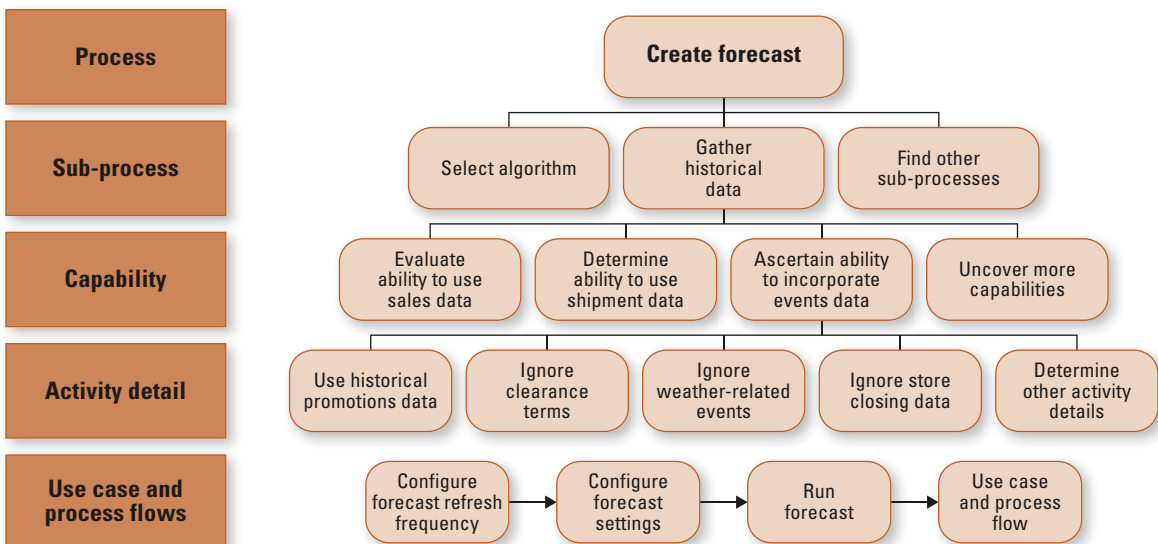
Process

Create forecast

Sub-process

Select algorithm

Gather historical data

Find other sub-processes

Capability

Evaluate ability to use sales data

Determine ability to use shipment data

Ascertain ability to incorporate events data

Uncover more capabilities

Activity detail

Use historical promotions data

Ignore clearance terms

Ignore weather-related events

Ignore store closing data

Determine other activity details

Use case and process flows

Configure forecast refresh frequency

Configure forecast settings

Run forecast

Use case and process flow